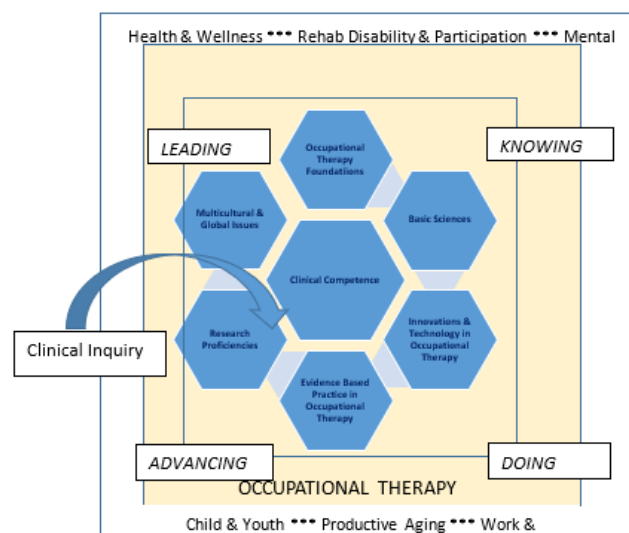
Health & Wellness ••• Rehab Disability & Participation ••• Mental

LEADING

KNOWING

Occupational Therapy Foundations

Multicultural & Global Issues

Basic Sciences

Clinical Competence

Research Proficiencies

Innovations & Technology in Occupational Therapy

Evidence Based Practice in Occupational Therapy

Clinical Inquiry

ADVANCING

DOING

OCCUPATIONAL THERAPY

Child & Youth ••• Productive Aging ••• Work &